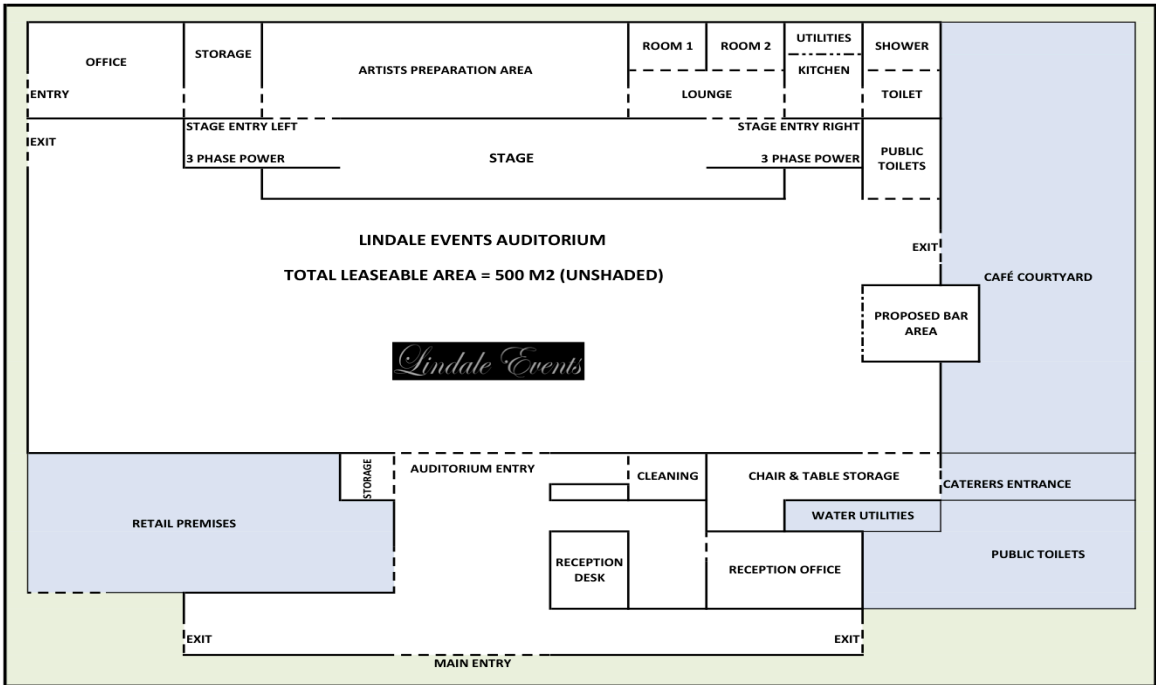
OFFICE

STORAGE

ARTISTS PREPARATION AREA

ROOM 1

ROOM 2

UTILITIES

SHOWER

KITCHEN

ENTRY

LOUNGE

TOILET

STAGE ENTRY LEFT

STAGE ENTRY RIGHT

EXIT

3 PHASE POWER

STAGE

3 PHASE POWER

PUBLIC TOILETS

LINDALE EVENTS AUDITORIUM

TOTAL LEASEABLE AREA = 500 M2 (UNSHADED)

EXIT

CAFÉ COURTYARD

PROPOSED BAR AREA

Lindale Events

STORAGE

AUDITORIUM ENTRY

CLEANING

CHAIR & TABLE STORAGE

CATERERS ENTRANCE

RETAIL PREMISES

WATER UTILITIES

RECEPTION DESK

RECEPTION OFFICE

PUBLIC TOILETS

EXIT

EXIT

MAIN ENTRY